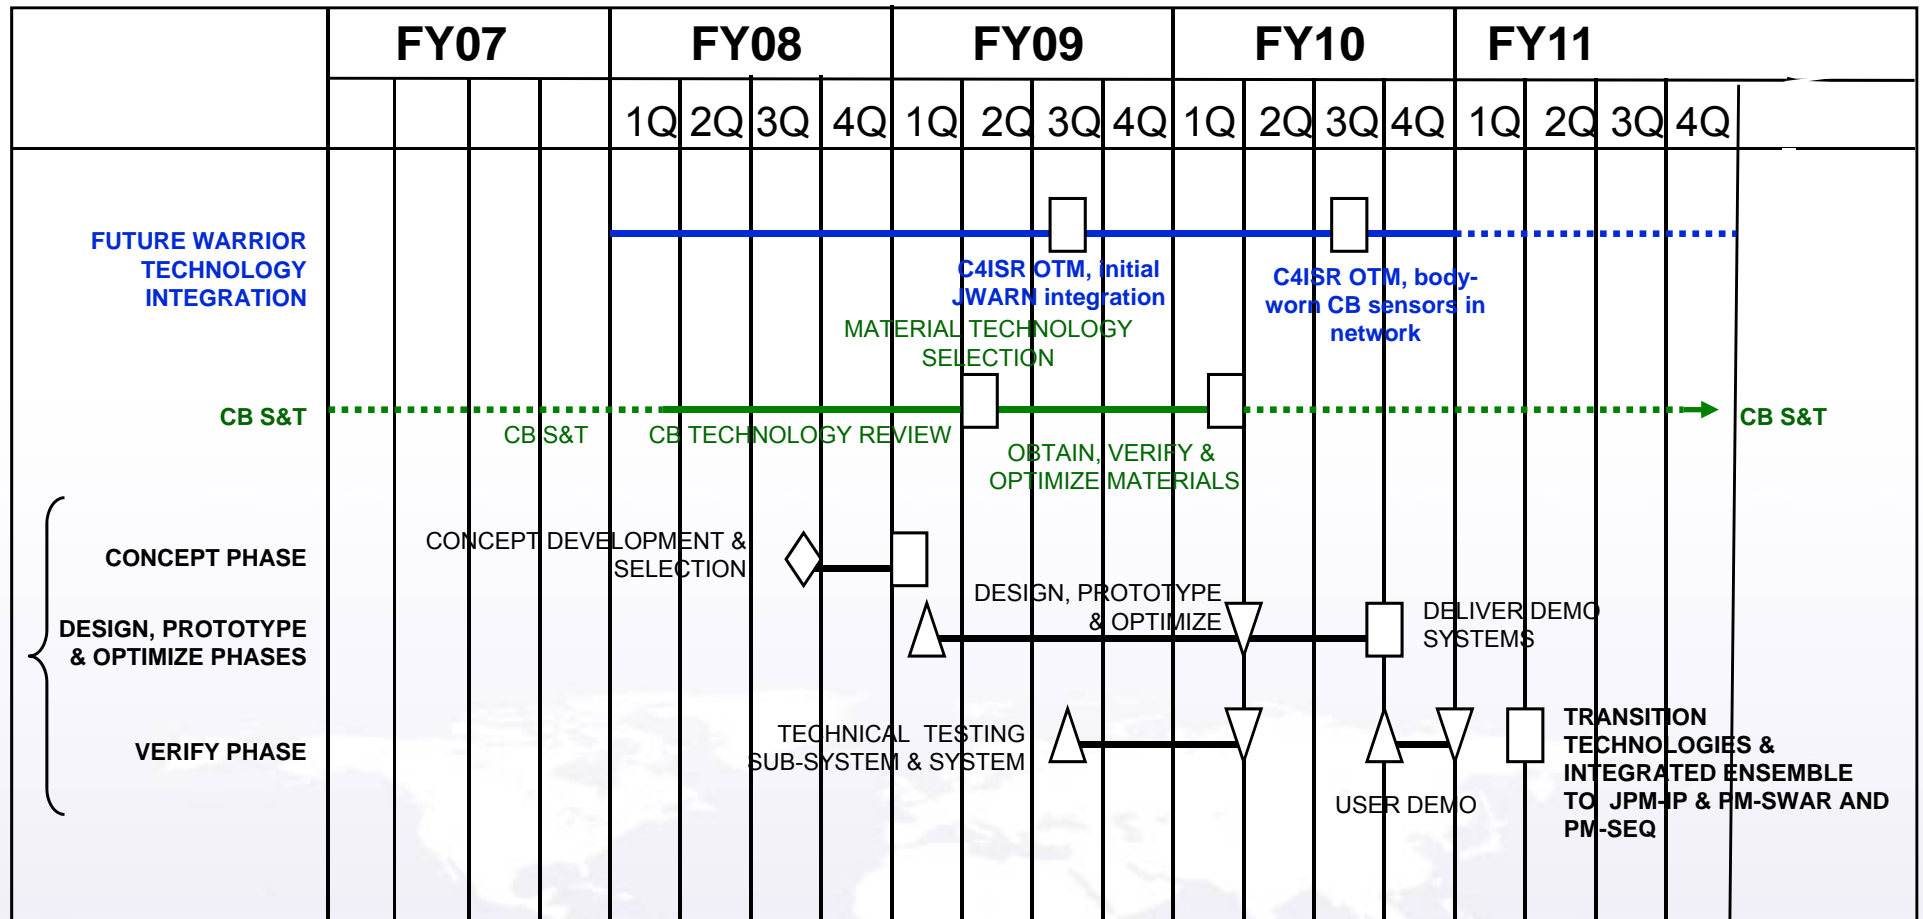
FY07 FY08 FY09 FY10 FY11

1Q 2Q 3Q 4Q 1Q 2Q 3Q 4Q 1Q 2Q 3Q 4Q 1Q 2Q 3Q 4Q

FUTURE WARRIOR TECHNOLOGY INTEGRATION

C4ISR OTM, initial JWARN integration

C4ISR OTM, body-worn CB sensors in network

MATERIAL TECHNOLOGY SELECTION

CB S&T

CB S&T

CB TECHNOLOGY REVIEW

CB S&T

OBTAIN, VERIFY & OPTIMIZE MATERIALS

CONCEPT PHASE

CONCEPT DEVELOPMENT & SELECTION

DESIGN, PROTOTYPE & OPTIMIZE

DELIVER DEMO SYSTEMS

DESIGN, PROTOTYPE & OPTIMIZE PHASES

VERIFY PHASE

TECHNICAL TESTING SUB-SYSTEM & SYSTEM

TRANSITION TECHNOLOGIES & INTEGRATED ENSEMBLE TO JPM-IP & PM-SWAR AND PM-SEQ

USER DEMO